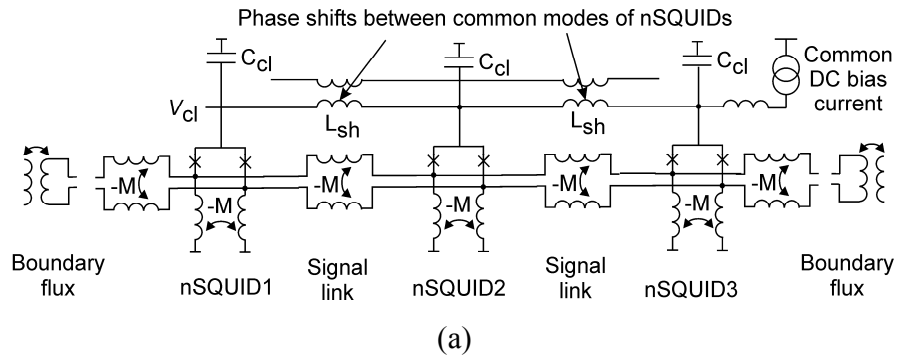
Phase shifts between common modes of nSQUIDs

$C_{cl}$ $C_{cl}$ $C_{cl}$

Common DC bias current

$V_{cl}$ $L_{sh}$ $L_{sh}$

-M -M -M -M -M -M -M -M

Boundary flux

nSQUID1

Signal link

nSQUID2

Signal link

nSQUID3

Boundary flux

(a)